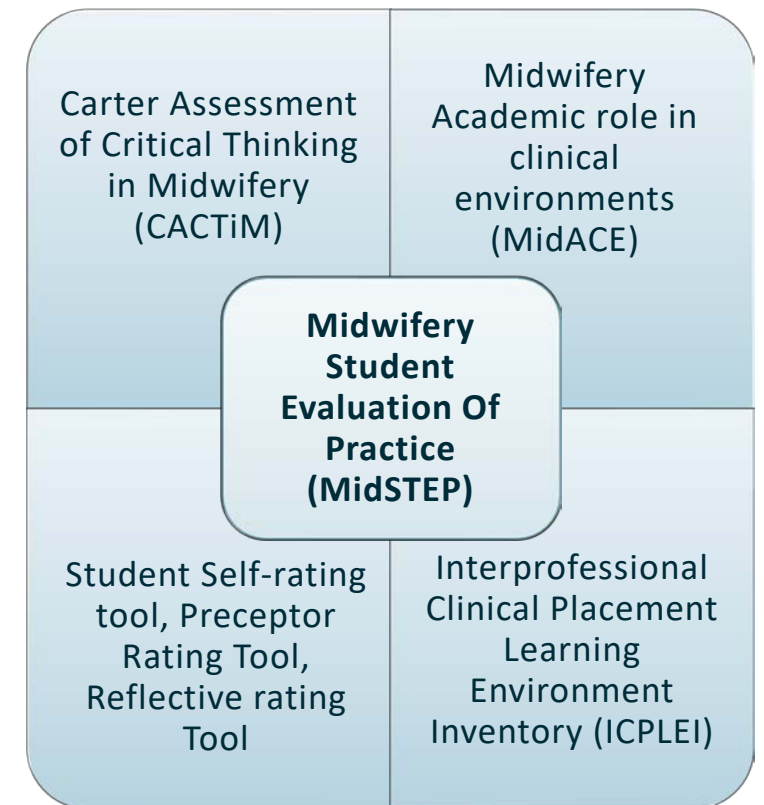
Carter Assessment of Critical Thinking in Midwifery (CACTiM)

Midwifery Academic role in clinical environments (MidACE)

Midwifery Student Evaluation Of Practice (MidSTEP)

Student Self-rating tool, Preceptor Rating Tool, Reflective rating Tool

Interprofessional Clinical Placement Learning Environment Inventory (ICPLEI)